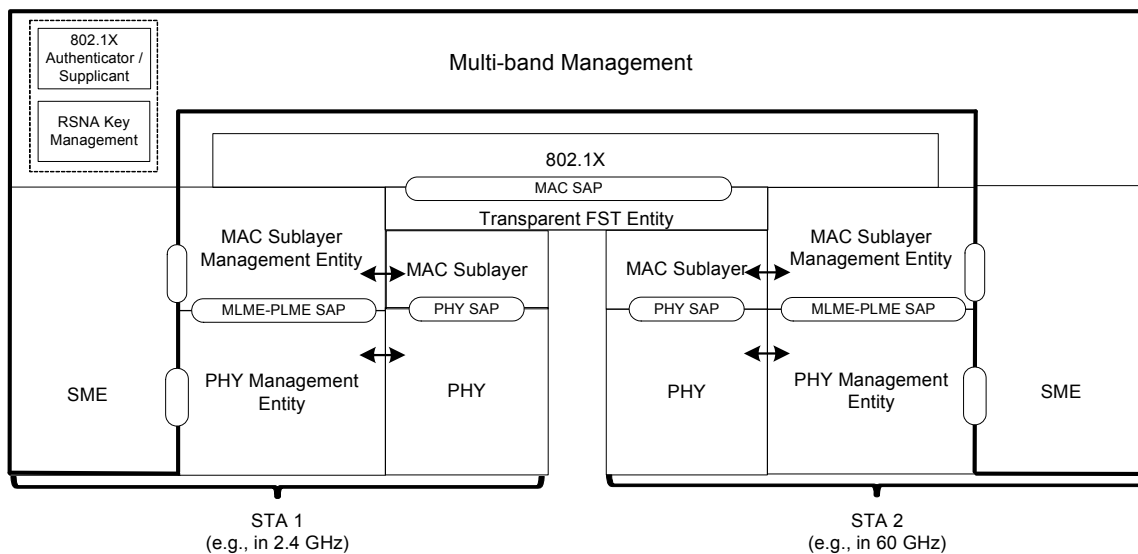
802.1X Authenticator / Supplicant

RSNA Key Management

Multi-band Management

802.1X

MAC SAP

Transparent FST Entity

MAC Sublayer Management Entity

MAC Sublayer

MAC Sublayer

MAC Sublayer Management Entity

MLME-PLME SAP

PHY SAP

PHY SAP

MLME-PLME SAP

SME

PHY Management Entity

PHY

PHY

PHY Management Entity

SME

STA 1
(e.g., in 2.4 GHz)

STA 2
(e.g., in 60 GHz)